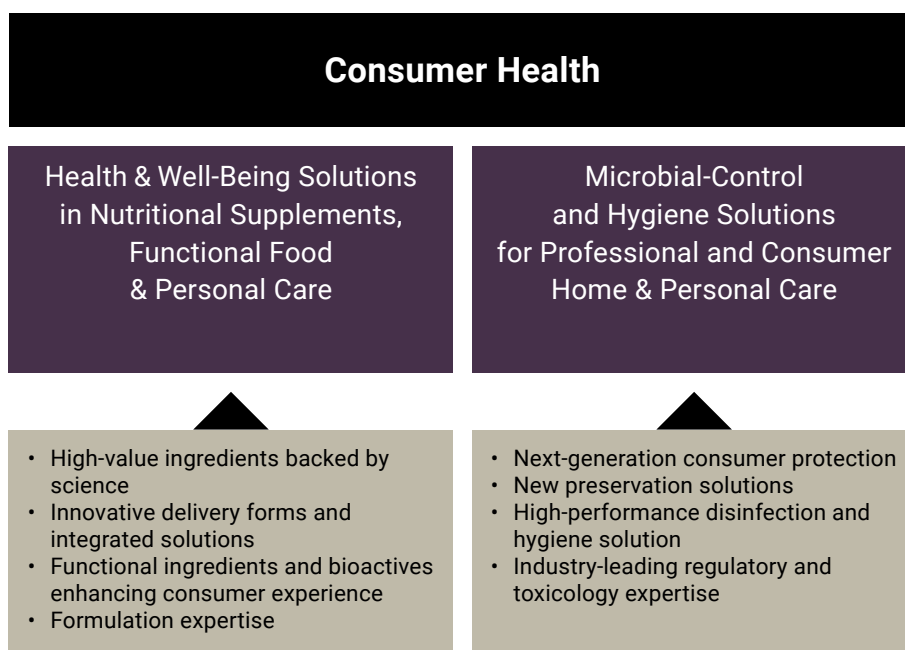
Consumer Health

Health & Well-Being Solutions in Nutritional Supplements, Functional Food & Personal Care

Microbial-Control and Hygiene Solutions for Professional and Consumer Home & Personal Care

- High-value ingredients backed by science
- Innovative delivery forms and integrated solutions
- Functional ingredients and bioactives enhancing consumer experience
- Formulation expertise

- Next-generation consumer protection
- New preservation solutions
- High-performance disinfection and hygiene solution
- Industry-leading regulatory and toxicology expertise